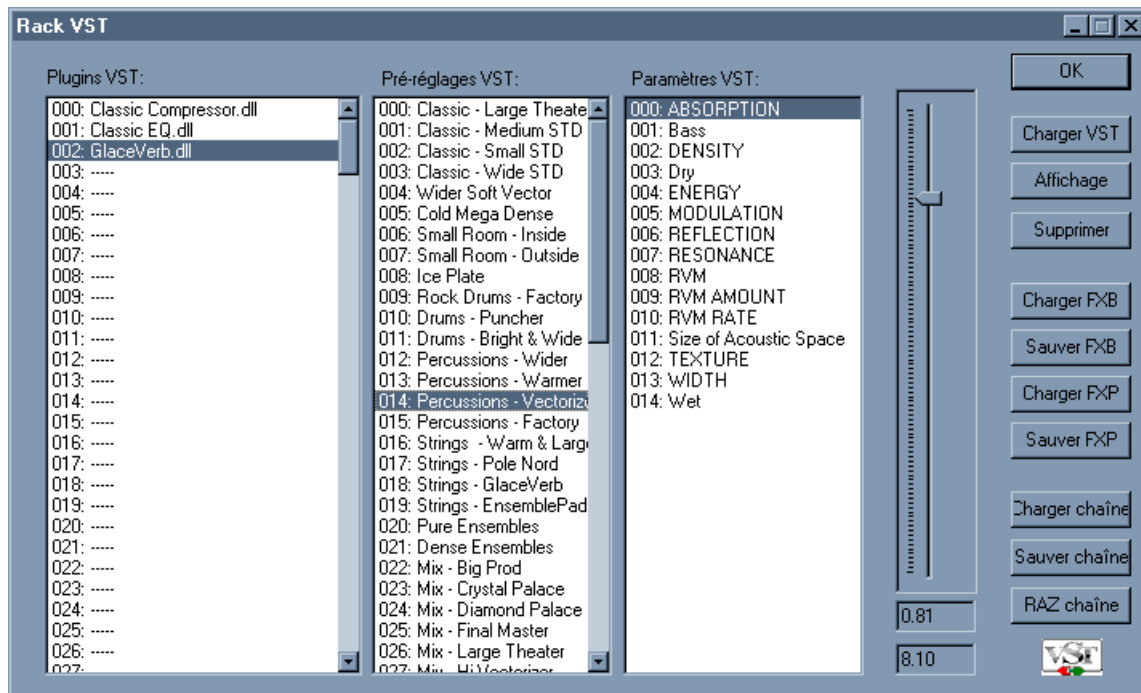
Rack VST

Plugins VST:

000: Classic Compressor.dll
001: Classic EQ.dll
002: GlaceVerb.dll
003: -----
004: -----
005: -----
006: -----
007: -----
008: -----
009: -----
010: -----
011: -----
012: -----
013: -----
014: -----
015: -----
016: -----
017: -----
018: -----
019: -----
020: -----
021: -----
022: -----
023: -----
024: -----
025: -----
026: -----
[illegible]

Pré-réglages VST:

000: Classic - Large Theate
001: Classic - Medium STD
002: Classic - Small STD
003: Classic - Wide STD
004: Wider Soft Vector
005: Cold Mega Dense
006: Small Room - Inside
007: Small Room - Outside
008: Ice Plate
009: Rock Drums - Factory
010: Drums - Puncher
011: Drums - Bright & Wide
012: Percussions - Wider
013: Percussions - Warmer
014: Percussions - Vectoriz
015: Percussions - Factory
016: Strings - Warm & Larg
017: Strings - Pole Nord
018: Strings - GlaceVerb
019: Strings - EnsemblePad
020: Pure Ensembles
021: Dense Ensembles
022: Mix - Big Prod
023: Mix - Crystal Palace
024: Mix - Diamond Palace
025: Mix - Final Master
026: Mix - Large Theater
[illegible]

Paramètres VST:

000: ABSORPTION
001: Bass
002: DENSITY
003: Dry
004: ENERGY
005: MODULATION
006: REFLECTION
007: RESONANCE
008: RVM
009: RVM AMOUNT
010: RVM RATE
011: Size of Acoustic Space
012: TEXTURE
013: WIDTH
014: Wet

0.81
8.10

OK
Charger VST
Affichage
Supprimer
Charger FXB
Sauver FXB
Charger FXP
Sauver FXP
Charger chaîne
Sauver chaîne
RAZ chaîne
VST